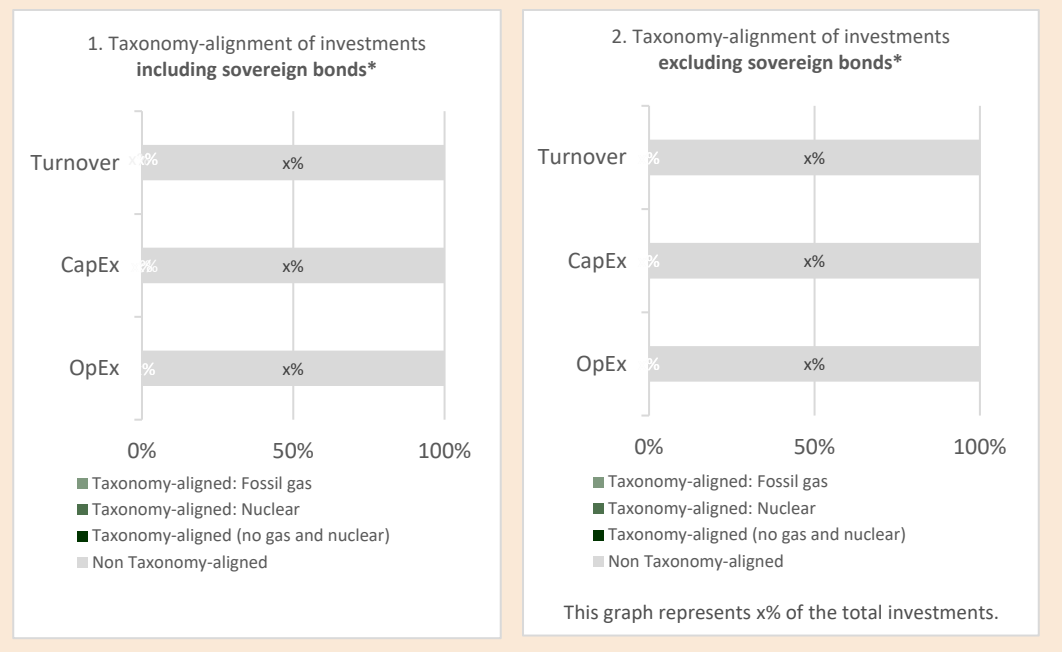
1. Taxonomy-alignment of investments **including sovereign bonds***

| | | |
|---|---|---|
| Turnover | x% | x% |
| CapEx | x% | x% |
| OpEx | % | x% |

0% 50% 100%

Taxonomy-aligned: Fossil gas
Taxonomy-aligned: Nuclear
Taxonomy-aligned (no gas and nuclear)
Non Taxonomy-aligned

2. Taxonomy-alignment of investments **excluding sovereign bonds***

| | | |
|---|---|---|
| Turnover | % | x% |
| CapEx | % | x% |
| OpEx | % | x% |

0% 50% 100%

Taxonomy-aligned: Fossil gas
Taxonomy-aligned: Nuclear
Taxonomy-aligned (no gas and nuclear)
Non Taxonomy-aligned

This graph represents x% of the total investments.